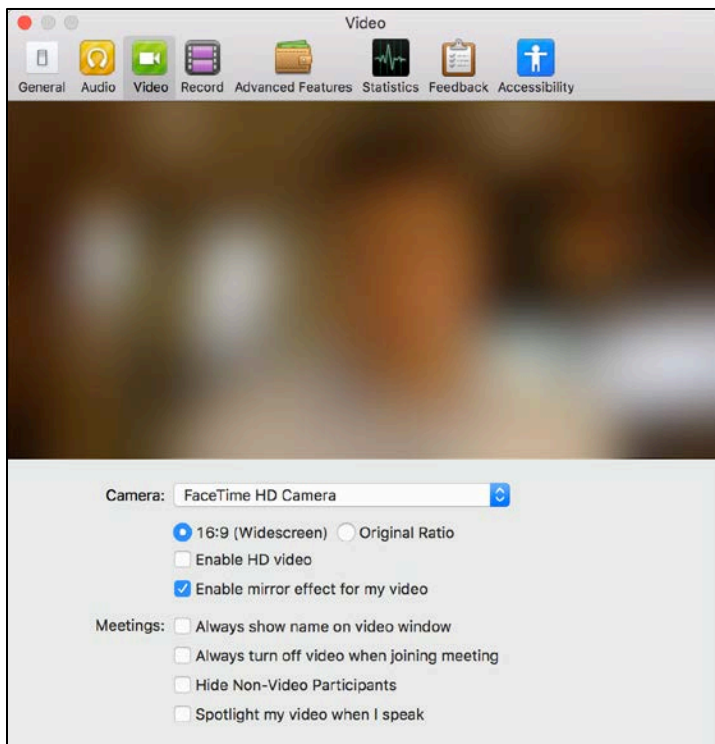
Video

General Audio Video Record Advanced Features Statistics Feedback Accessibility

Camera: FaceTime HD Camera

16:9 (Widescreen) Original Ratio

Enable HD video

Enable mirror effect for my video

Meetings: Always show name on video window

Always turn off video when joining meeting

Hide Non-Video Participants

Spotlight my video when I speak